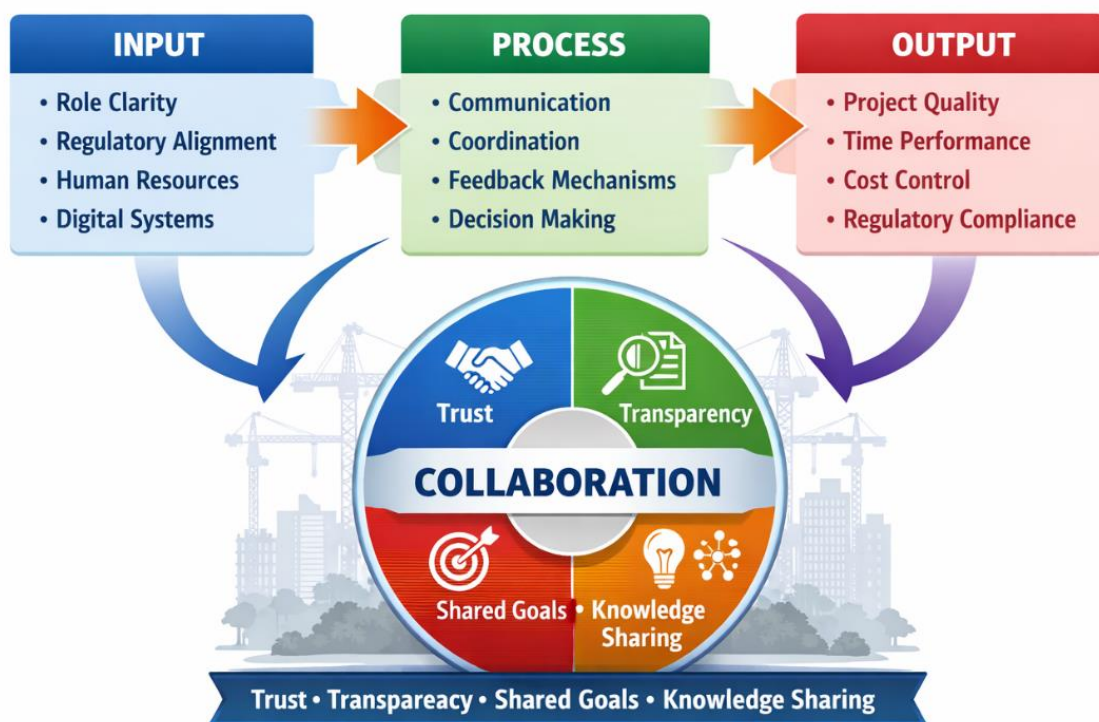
INPUT
• Role Clarity
• Regulatory Alignment
• Human Resources
• Digital Systems

PROCESS
• Communication
• Coordination
• Feedback Mechanisms
• Decision Making

OUTPUT
• Project Quality
• Time Performance
• Cost Control
• Regulatory Compliance

Trust
Transparency
COLLABORATION
Shared Goals • Knowledge Sharing

Trust • Transpareacy • Shared Goals • Knowledge Sharing